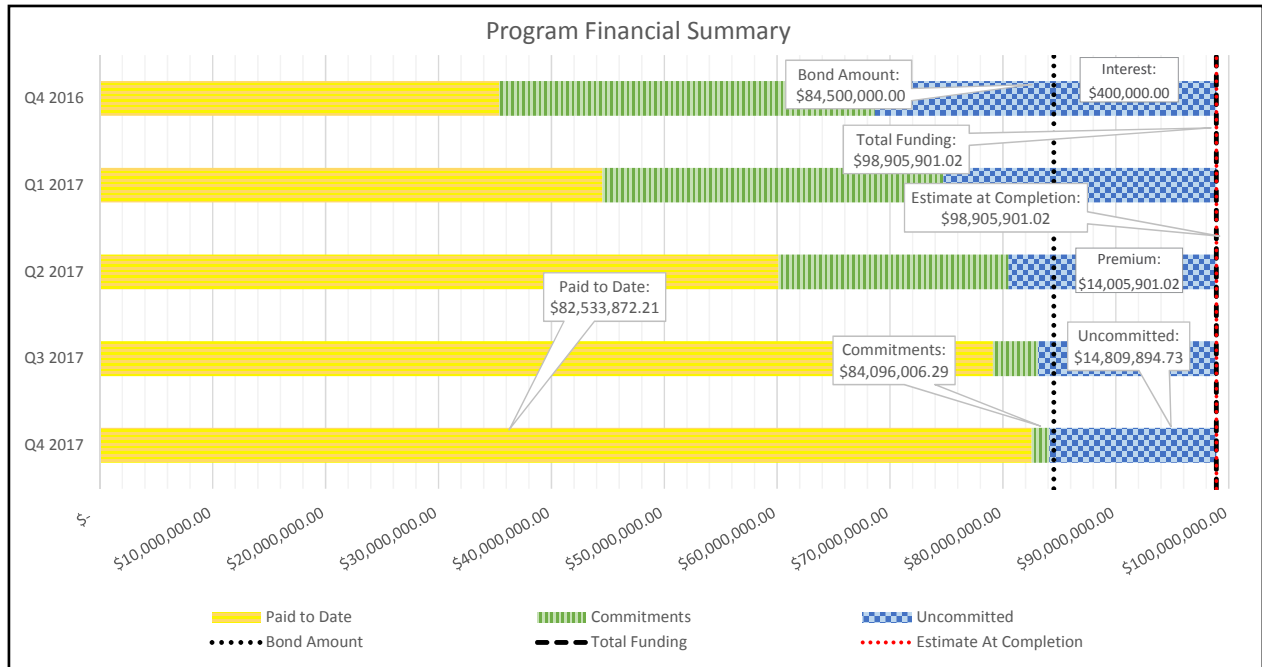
Program Financial Summary

Q4 2016
Q1 2017
Q2 2017
Q3 2017
Q4 2017

Bond Amount:
$84,500,000.00

Interest:
$400,000.00

Total Funding:
$98,905,901.02

Estimate at Completion:
$98,905,901.02

Premium:
$14,005,901.02

Paid to Date:
$82,533,872.21

Uncommitted:
$14,809,894.73

Commitments:
$84,096,006.29

$-
$10,000,000.00
$20,000,000.00
$30,000,000.00
$40,000,000.00
$50,000,000.00
$60,000,000.00
$70,000,000.00
$80,000,000.00
$90,000,000.00
$100,000,000.00

Paid to Date
Commitments
Uncommitted
Bond Amount
Total Funding
Estimate At Completion